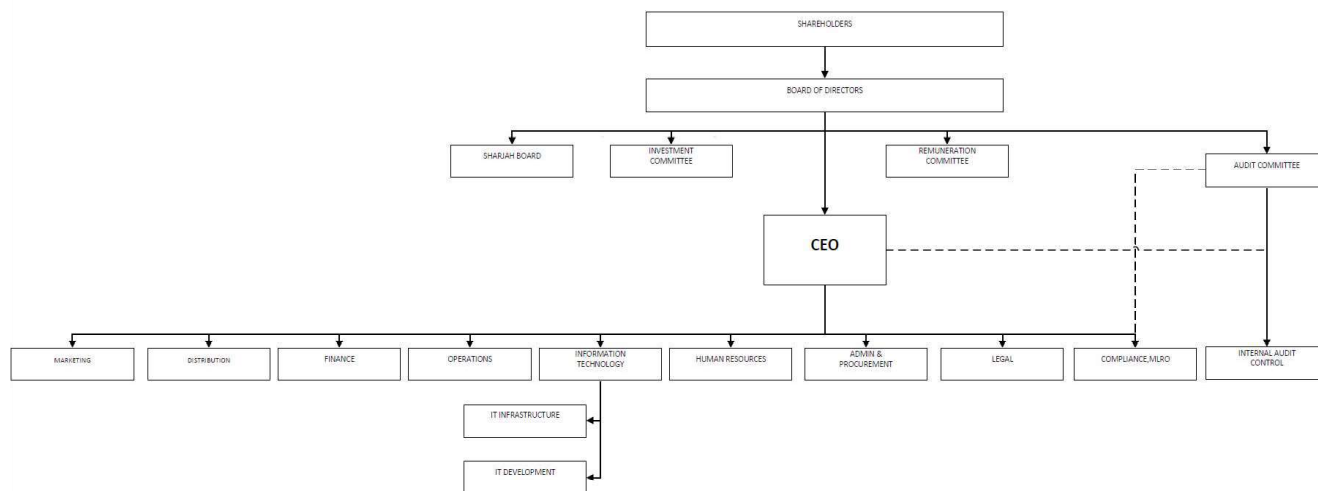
SHAREHOLDERS

BOARD OF DIRECTORS

SHARJAH BOARD

INVESTMENT COMMITTEE

REMUNERATION COMMITTEE

AUDIT COMMITTEE

CEO

MARKETING

DISTRIBUTION

FINANCE

OPERATIONS

INFORMATION TECHNOLOGY

HUMAN RESOURCES

ADMIN & PROCUREMENT

LEGAL

COMPLIANCE,MLRO

INTERNAL AUDIT CONTROL

IT INFRASTRUCTURE

IT DEVELOPMENT